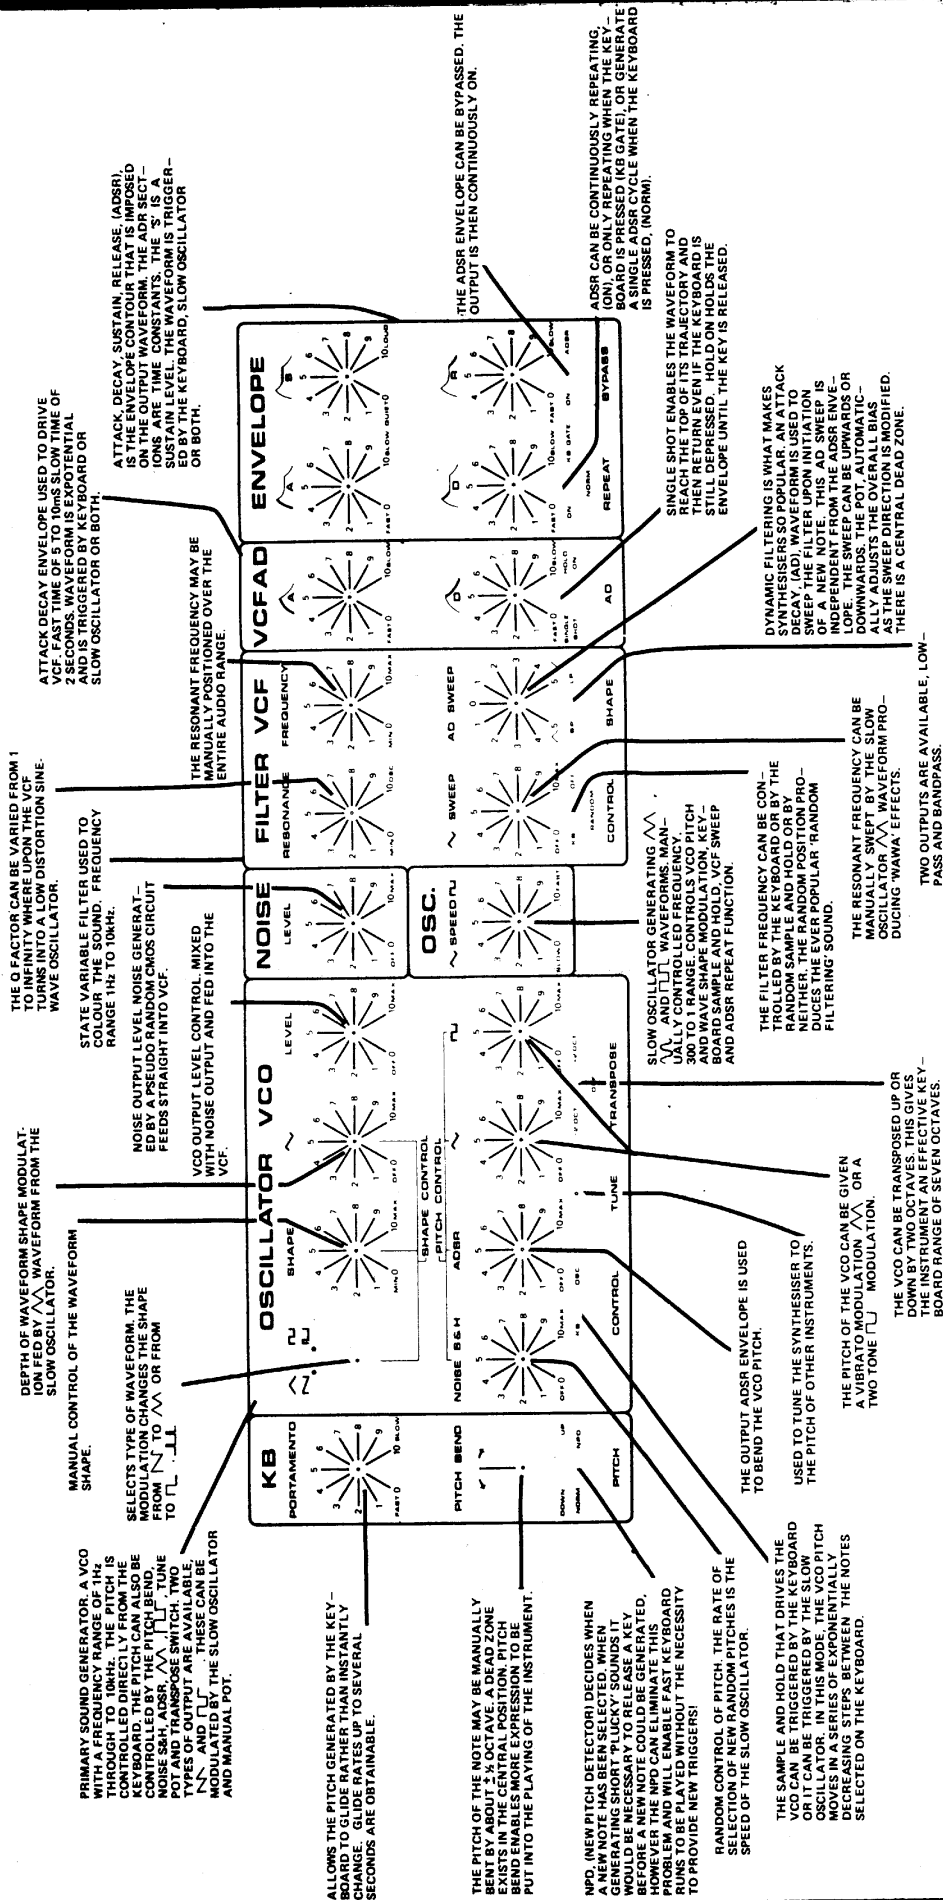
KB
PORTAMENTO
FAST 0
10 SLOW
PITCH BEND
DOWN
NORM
NPD
UP
PITCH

OSCILLATOR VCO
SHAPE
MIN 0
10 MAX
OFF 0
10 MAX
LEVEL
OFF 0
10 MAX
SHAPE CONTROL
PITCH CONTROL
NOISE S&H
ADSR
OFF 0
10 MAX
KB
OSC
CONTROL
OFF 0
10 MAX
V/OCT
TUNE
OFF 0
V/OCT
TRANSPOSE

NOISE
LEVEL
OFF 0
10 MAX

OSC.
SPEED
MIN 0
10 FAST

FILTER VCF
RESONANCE
MIN 0
10 OSC
FREQUENCY
MIN 0
10 MAX
SWEEP
OFF 0
10 MAX
KB
OFF
RANDOM
CONTROL
AD SWEEP
BP
LP
SHAPE

VCF AD
A
FAST 0
10 SLOW
D
FAST 0
10 SLOW
SINGLE SHOT
HOLD ON
AD

ENVELOPE
A
FAST 0
10 SLOW
D
FAST 0
10 SLOW
S
QUIET 0
10 LOUD
R
FAST 0
10 SLOW
ON
NORM
KB GATE
REPEAT
ON
ADSR
BYPASS

PRIMARY SOUND GENERATOR. A VCO WITH A FREQUENCY RANGE OF 1Hz THROUGH TO 10kHz. THE PITCH IS CONTROLLED DIRECTLY FROM THE KEYBOARD. THE PITCH CAN ALSO BE CONTROLLED BY THE PITCH BEND, NOISE S&H, ADSR, ⋀⋀, ⊓⊔, TUNE POT AND TRANSPOSE SWITCH. TWO TYPES OF OUTPUT ARE AVAILABLE, ⋀ AND ⊓⊔ . THESE CAN BE MODULATED BY THE SLOW OSCILLATOR AND MANUAL POT.

MANUAL CONTROL OF THE WAVEFORM SHAPE.

SELECTS TYPE OF WAVEFORM. THE MODULATION CHANGES THE SHAPE FROM ⋀ TO ⋀⋀ OR FROM ⊓⊔ TO ⊓⊔.

DEPTH OF WAVEFORM SHAPE MODULATION FED BY ⋀⋀ WAVEFORM FROM THE SLOW OSCILLATOR.

VCO OUTPUT LEVEL CONTROL. MIXED WITH NOISE OUTPUT AND FED INTO THE VCF.

NOISE OUTPUT LEVEL NOISE GENERATED BY A PSEUDO RANDOM CMOS CIRCUIT FEEDS STRAIGHT INTO VCF.

STATE VARIABLE FILTER USED TO COLOUR THE SOUND. FREQUENCY RANGE 1Hz TO 10kHz.

THE Q FACTOR CAN BE VARIED FROM 1 TO INFINITY WHERE UPON THE VCF TURNS INTO A LOW DISTORTION SINE-WAVE OSCILLATOR.

THE RESONANT FREQUENCY MAY BE MANUALLY POSITIONED OVER THE ENTIRE AUDIO RANGE.

ATTACK DECAY ENVELOPE USED TO DRIVE VCF. FAST TIME OF 5 TO 10mS SLOW TIME OF 2 SECONDS. WAVEFORM IS EXPOTENTIAL AND IS TRIGGERED BY KEYBOARD OR SLOW OSCILLATOR OR BOTH.

ATTACK, DECAY, SUSTAIN, RELEASE, (ADSR), IS THE ENVELOPE CONTOUR THAT IS IMPOSED ON THE OUTPUT WAVEFORM. THE ADR SECTIONS ARE TIME CONSTANTS. THE 'S' IS A SUSTAIN LEVEL. THE WAVEFORM IS TRIGGERED BY THE KEYBOARD, SLOW OSCILLATOR OR BOTH.

THE ADSR ENVELOPE CAN BE BYPASSED. THE OUTPUT IS THEN CONTINUOUSLY ON.

ADSR CAN BE CONTINUOUSLY REPEATING, (ON), OR ONLY REPEATING WHEN THE KEYBOARD IS PRESSED (KB GATE), OR GENERATE A SINGLE ADSR CYCLE WHEN THE KEYBOARD IS PRESSED, (NORM).

SINGLE SHOT ENABLES THE WAVEFORM TO REACH THE TOP OF ITS TRAJECTORY AND THEN RETURN EVEN IF THE KEYBOARD IS STILL DEPRESSED. HOLD ON HOLDS THE ENVELOPE UNTIL THE KEY IS RELEASED.

DYNAMIC FILTERING IS WHAT MAKES SYNTHESISERS SO POPULAR. AN ATTACK DECAY, (AD), WAVEFORM IS USED TO SWEEP THE FILTER UPON INITIATION OF A NEW NOTE. THIS AD SWEEP IS INDEPENDENT FROM THE ADSR ENVELOPE. THE SWEEP CAN BE UPWARDS OR DOWNWARDS. THE POT, AUTOMATICALLY ADJUSTS THE OVERALL BIAS AS THE SWEEP DIRECTION IS MODIFIED. THERE IS A CENTRAL DEAD ZONE.

THE RESONANT FREQUENCY CAN BE MANUALLY SWEPT BY THE SLOW OSCILLATOR ⋀⋀ WAVEFORM PRODUCING 'WAWA' EFFECTS.

TWO OUTPUTS ARE AVAILABLE, LOW-PASS AND BANDPASS.

THE FILTER FREQUENCY CAN BE CONTROLLED BY THE KEYBOARD OR BY THE RANDOM SAMPLE AND HOLD OR BY NEITHER. THE RANDOM POSITION PRODUCES THE EVER POPULAR 'RANDOM FILTERING' SOUND.

SLOW OSCILLATOR GENERATING ⋀⋀ AND ⊓⊔ WAVEFORMS. MANUALLY CONTROLLED FREQUENCY. 300 TO 1 RANGE. CONTROLS VCO PITCH AND WAVE SHAPE MODULATION, KEYBOARD SAMPLE AND HOLD, VCF SWEEP AND ADSR REPEAT FUNCTION.

THE VCO CAN BE TRANSPOSED UP OR DOWN BY TWO OCTAVES. THIS GIVES THE INSTRUMENT AN EFFECTIVE KEYBOARD RANGE OF SEVEN OCTAVES.

THE PITCH OF THE VCO CAN BE GIVEN A VIBRATO MODULATION ⋀⋀ OR A TWO TONE ⊓⊔ MODULATION.

USED TO TUNE THE SYNTHESISER TO THE PITCH OF OTHER INSTRUMENTS.

THE OUTPUT ADSR ENVELOPE IS USED TO BEND THE VCO PITCH.

THE SAMPLE AND HOLD THAT DRIVES THE VCO CAN BE TRIGGERED BY THE KEYBOARD OR IT CAN BE TRIGGERED BY THE SLOW OSCILLATOR. IN THIS MODE, THE VCO PITCH MOVES IN A SERIES OF EXPONENTIALLY DECREASING STEPS BETWEEN THE NOTES SELECTED ON THE KEYBOARD.

RANDOM CONTROL OF PITCH. THE RATE OF SELECTION OF NEW RANDOM PITCHES IS THE SPEED OF THE SLOW OSCILLATOR.

NPD, (NEW PITCH DETECTOR) DECIDES WHEN A NEW NOTE HAS BEEN SELECTED. WHEN GENERATING SHORT 'PLUCKY' SOUNDS IT WOULD BE NECESSARY TO RELEASE A KEY BEFORE A NEW NOTE COULD BE GENERATED. HOWEVER THE NPD CAN ELIMINATE THIS PROBLEM AND WILL ENABLE FAST KEYBOARD RUNS TO BE PLAYED WITHOUT THE NECESSITY TO PROVIDE NEW TRIGGERS!

THE PITCH OF THE NOTE MAY BE MANUALLY BENT BY ABOUT ± ½ OCTAVE. A DEAD ZONE EXISTS IN THE CENTRAL POSITION. PITCH BEND ENABLES MORE EXPRESSION TO BE PUT INTO THE PLAYING OF THE INSTRUMENT.

ALLOWS THE PITCH GENERATED BY THE KEYBOARD TO GLIDE RATHER THAN INSTANTLY CHANGE. GLIDE RATES UP TO SEVERAL SECONDS ARE OBTAINABLE.